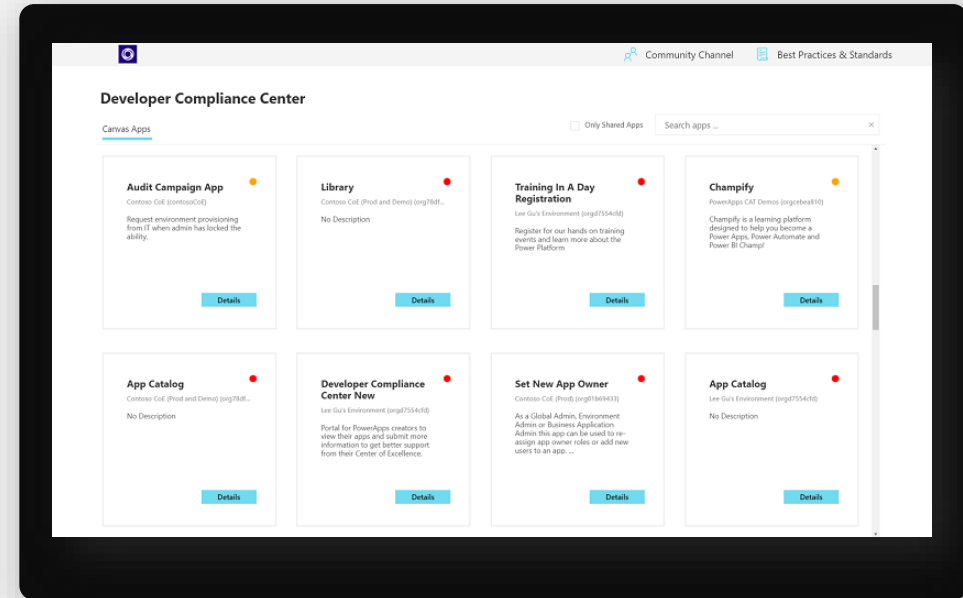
Community Channel

Best Practices & Standards

Developer Compliance Center

Canvas Apps

Only Shared Apps

Search apps ...

×

Audit Campaign App
Contoso CoE (contosoCoE)
Request environment provisioning from IT when admin has locked the ability.
Details

Library
Contoso CoE (Prod and Demo) (org78df...
No Description
Details

Training In A Day Registration
Lee Gu's Environment (orgd7554cfd)
Register for our hands on training events and learn more about the Power Platform
Details

Champify
PowerApps CAT Demos (orgcebea810)
Champify is a learning platform designed to help you become a Power Apps, Power Automate and Power BI Champ!
Details

App Catalog
Contoso CoE (Prod and Demo) (org78df...
No Description
Details

Developer Compliance Center New
Lee Gu's Environment (orgd7554cfd)
Portal for PowerApps creators to view their apps and submit more information to get better support from their Center of Excellence.
Details

Set New App Owner
Contoso CoE (Prod) (org01b69433)
As a Global Admin, Environment Admin or Business Application Admin this app can be used to re-assign app owner roles or add new users to an app. ...
Details

App Catalog
Lee Gu's Environment (orgd7554cfd)
No Description
Details